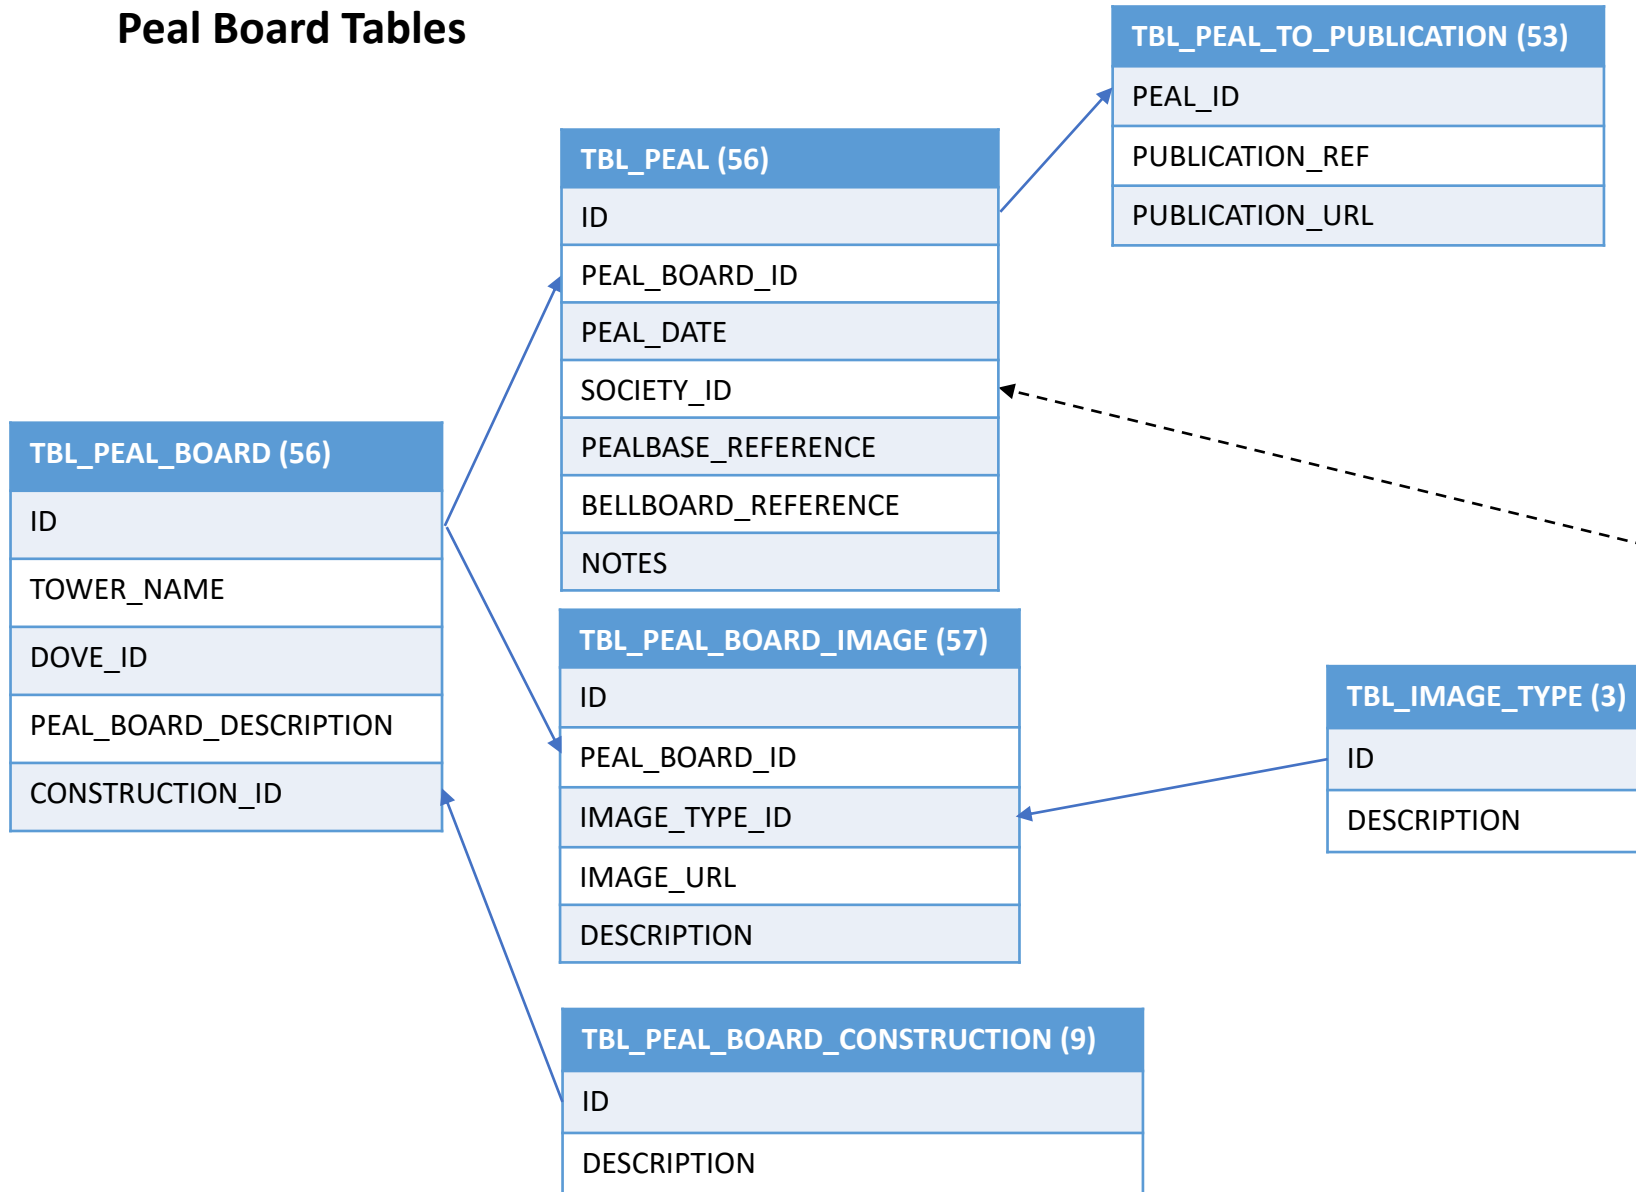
Peal Board Tables

| TBL_PEAL_BOARD (56) |
|---|
| ID |
| TOWER_NAME |
| DOVE_ID |
| PEAL_BOARD_DESCRIPTION |
| CONSTRUCTION_ID |

| TBL_PEAL (56) |
|---|
| ID |
| PEAL_BOARD_ID |
| PEAL_DATE |
| SOCIETY_ID |
| PEALBASE_REFERENCE |
| BELLBOARD_REFERENCE |
| NOTES |

| TBL_PEAL_TO_PUBLICATION (53) |
|---|
| PEAL_ID |
| PUBLICATION_REF |
| PUBLICATION_URL |

| TBL_PEAL_BOARD_IMAGE (57) |
|---|
| ID |
| PEAL_BOARD_ID |
| IMAGE_TYPE_ID |
| IMAGE_URL |
| DESCRIPTION |

| TBL_IMAGE_TYPE (3) |
|---|
| ID |
| DESCRIPTION |

| TBL_PEAL_BOARD_CONSTRUCTION (9) |
|---|
| ID |
| DESCRIPTION |